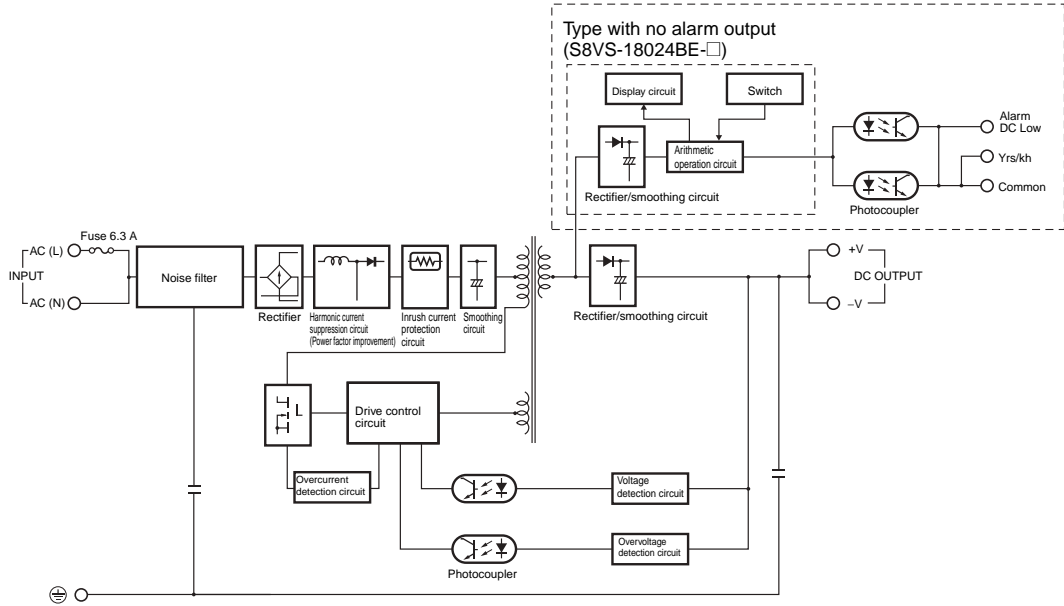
Type with no alarm output
(S8VS-18024BE-□)

Display circuit

Switch

Arithmetic operation circuit

Rectifier/smoothing circuit

Alarm DC Low

Yrs/kh

Common

Photocoupler

Fuse 6.3 A

AC (L)

INPUT

AC (N)

Noise filter

Rectifier

Harmonic current suppression circuit (Power factor improvement)

Inrush current protection circuit

Smoothing circuit

Rectifier/smoothing circuit

+V

DC OUTPUT

–V

L

Drive control circuit

Overcurrent detection circuit

Voltage detection circuit

Overvoltage detection circuit

Photocoupler